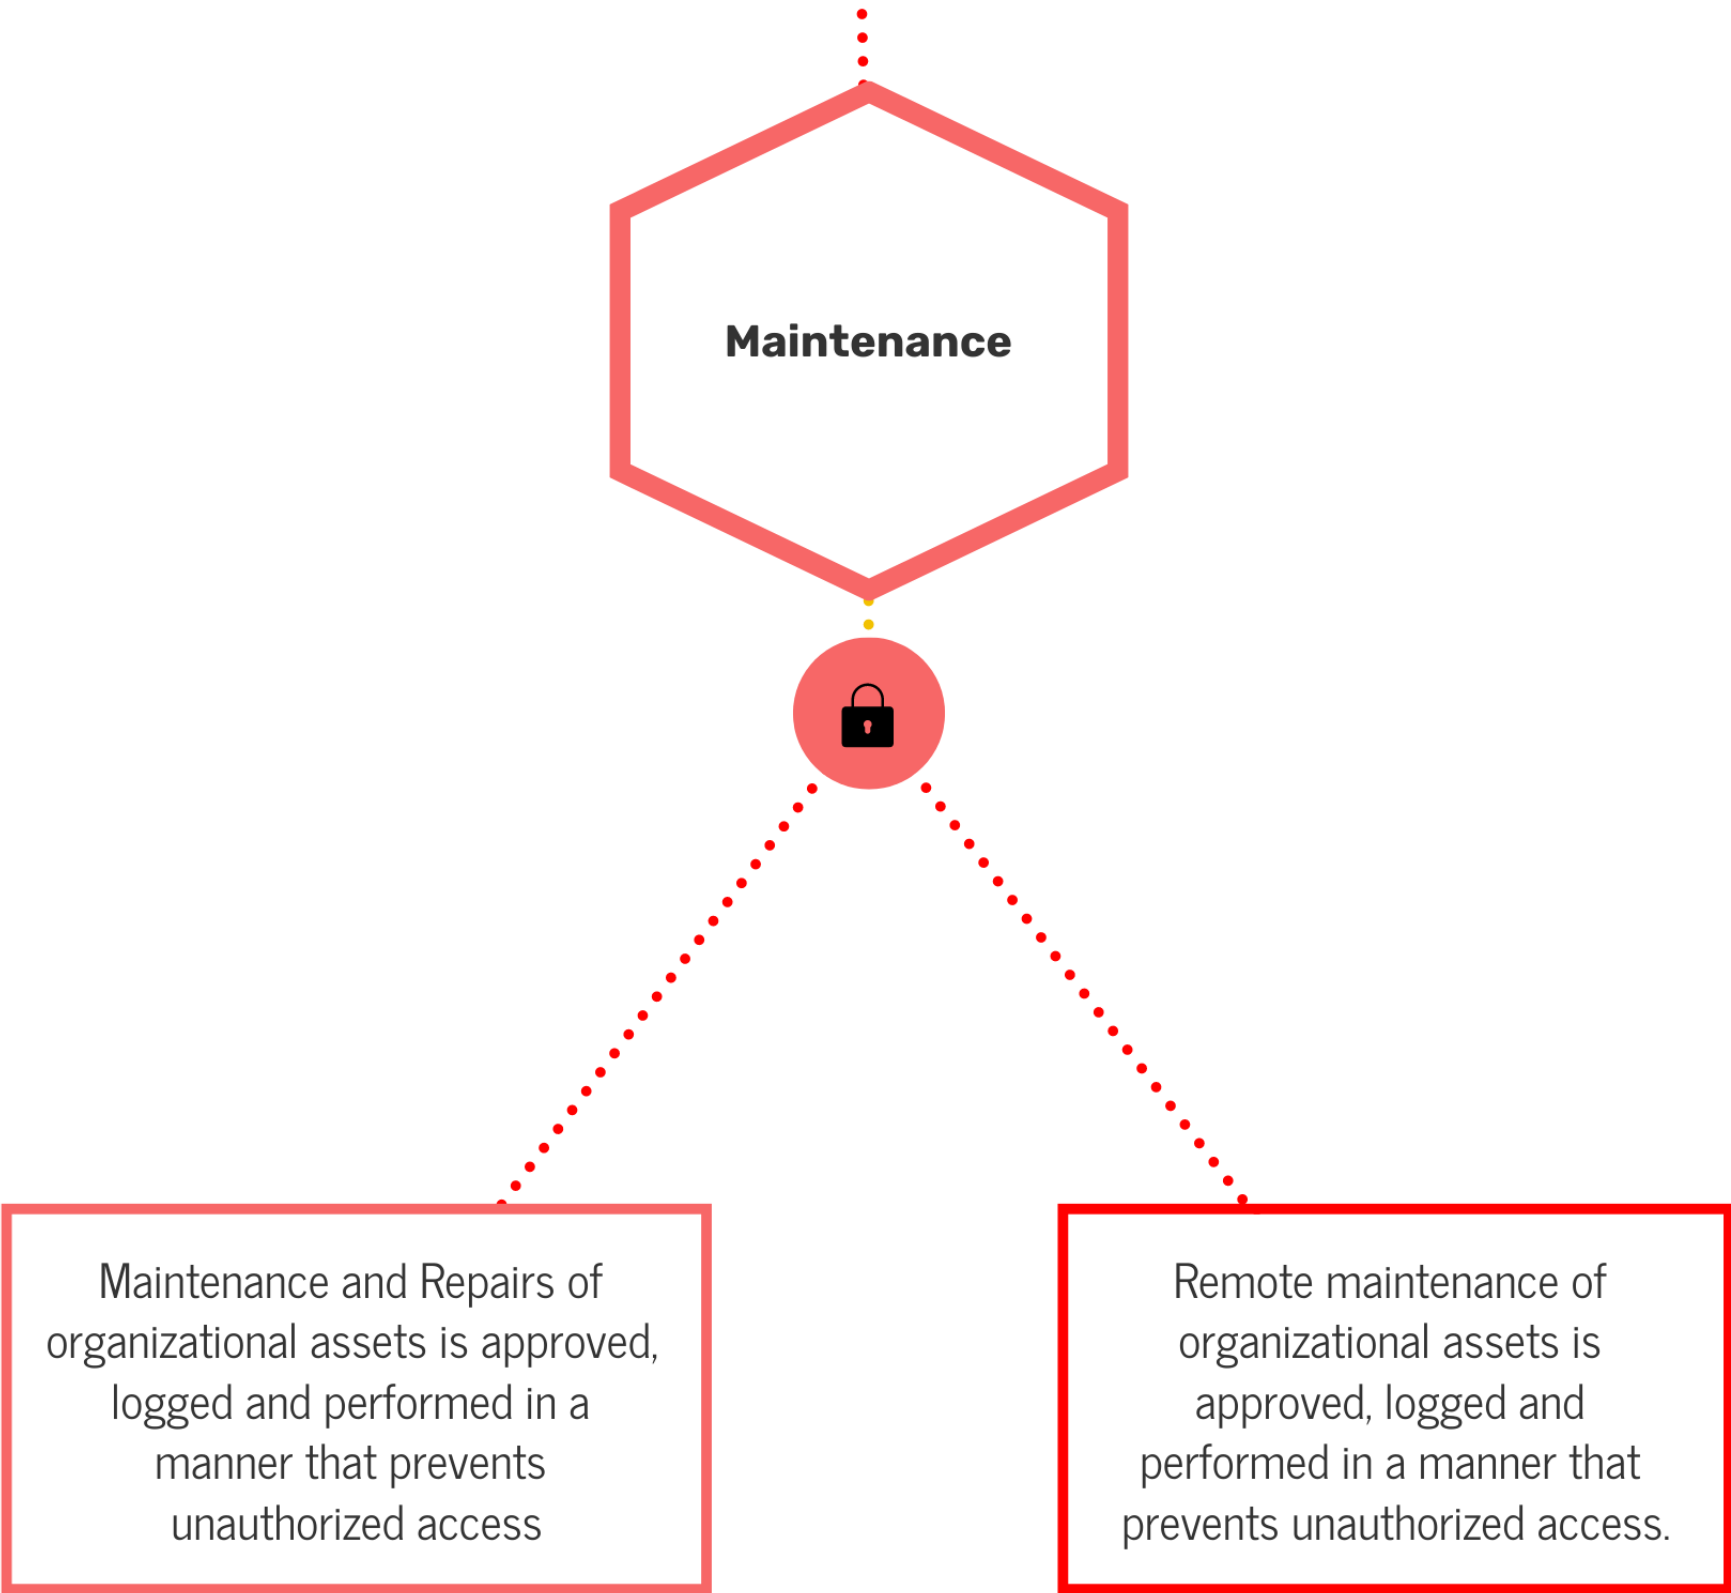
Maintenance

Maintenance and Repairs of organizational assets is approved, logged and performed in a manner that prevents unauthorized access

Remote maintenance of organizational assets is approved, logged and performed in a manner that prevents unauthorized access.